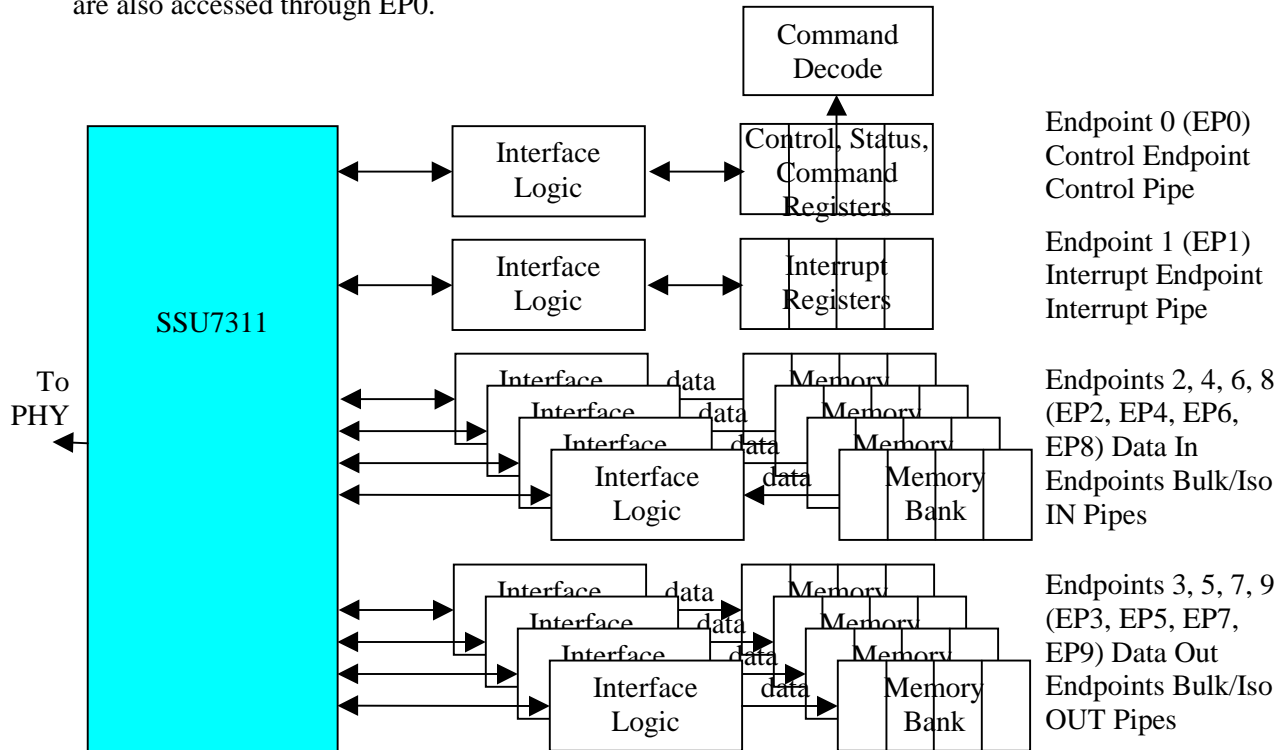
are also accessed through EP0.

Command Decode

SSU7311

To PHY

Interface Logic

Control, Status, Command Registers

Endpoint 0 (EP0) Control Endpoint Control Pipe

Interface Logic

Interrupt Registers

Endpoint 1 (EP1) Interrupt Endpoint Interrupt Pipe

Interface

data

Memory

Interface

data

Memory

Interface

data

Memory

Interface Logic

data

Memory Bank

Endpoints 2, 4, 6, 8 (EP2, EP4, EP6, EP8) Data In Endpoints Bulk/Iso IN Pipes

Interface

data

Memory

Interface

data

Memory

Interface

data

Memory

Interface Logic

data

Memory Bank

Endpoints 3, 5, 7, 9 (EP3, EP5, EP7, EP9) Data Out Endpoints Bulk/Iso OUT Pipes